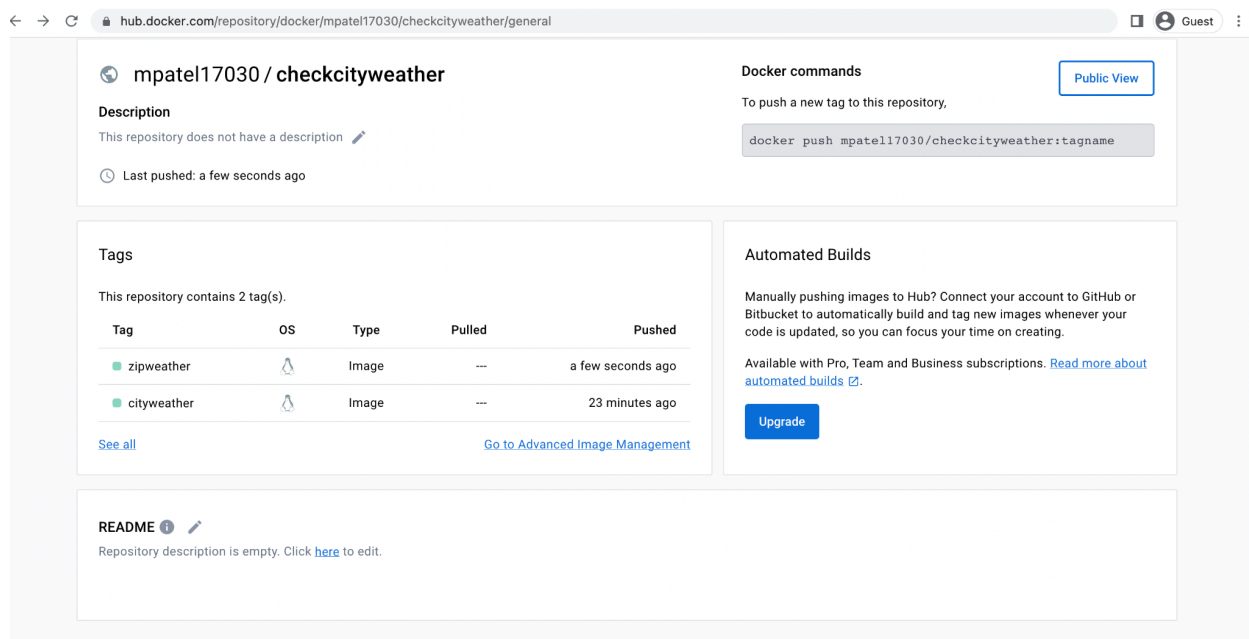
hub.docker.com/repository/docker/mpatel17030/checkcityweather/general

Guest

mpatel17030 / checkcityweather

Description

This repository does not have a description

Last pushed: a few seconds ago

Docker commands

Public View

To push a new tag to this repository,

docker push mpatel17030/checkcityweather:tagname

Tags

This repository contains 2 tag(s).

| Tag | OS | Type | Pulled | Pushed |
|---|---|---|---|---|
| zipweather | | Image | --- | a few seconds ago |
| cityweather | | Image | --- | 23 minutes ago |

See all

Go to Advanced Image Management

Automated Builds

Manually pushing images to Hub? Connect your account to GitHub or Bitbucket to automatically build and tag new images whenever your code is updated, so you can focus your time on creating.

Available with Pro, Team and Business subscriptions. Read more about automated builds.

Upgrade

README

Repository description is empty. Click here to edit.